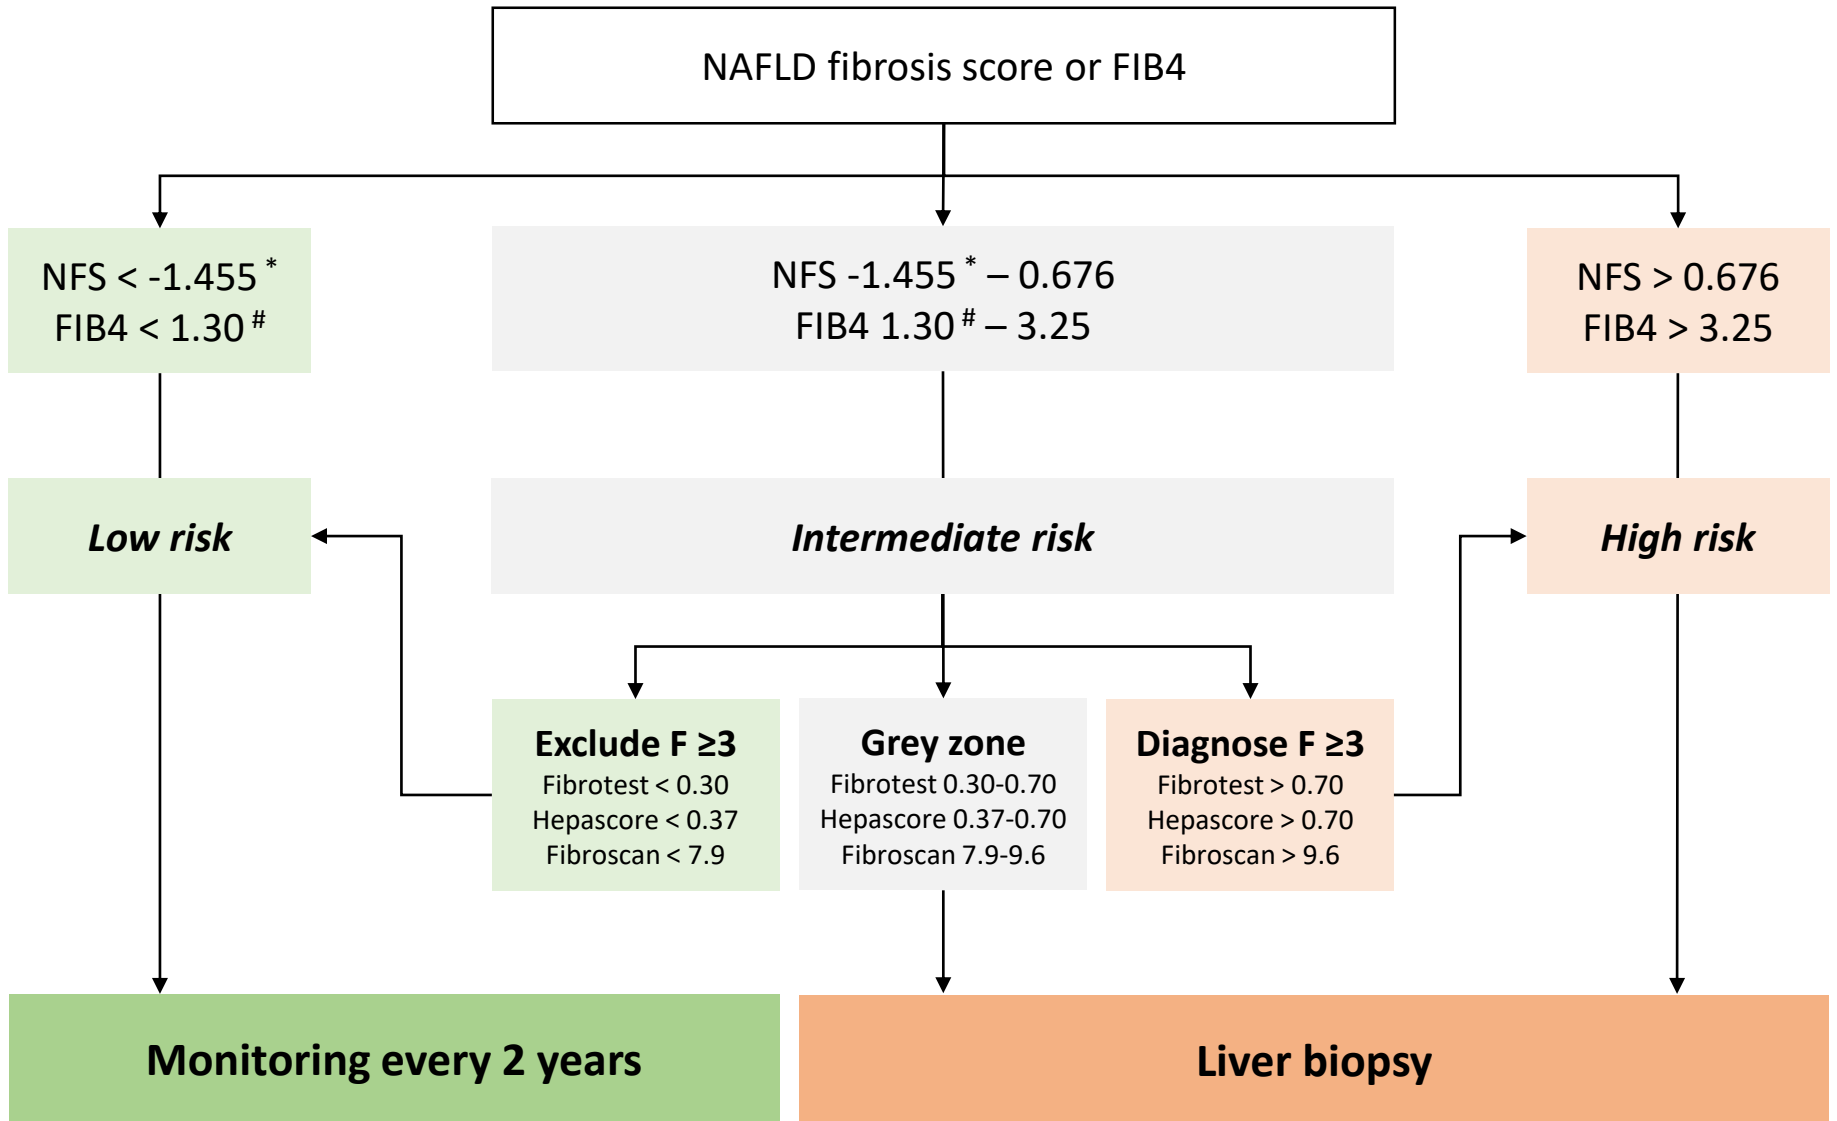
NAFLD fibrosis score or FIB4

NFS < -1.455 *
FIB4 < 1.30 #

NFS -1.455 * – 0.676
FIB4 1.30 # – 3.25

NFS > 0.676
FIB4 > 3.25

*Low risk*

*Intermediate risk*

*High risk*

**Exclude F ≥3**
Fibrotest < 0.30
Hepascore < 0.37
Fibroscan < 7.9

**Grey zone**
Fibrotest 0.30-0.70
Hepascore 0.37-0.70
Fibroscan 7.9-9.6

**Diagnose F ≥3**
Fibrotest > 0.70
Hepascore > 0.70
Fibroscan > 9.6

**Monitoring every 2 years**

**Liver biopsy**